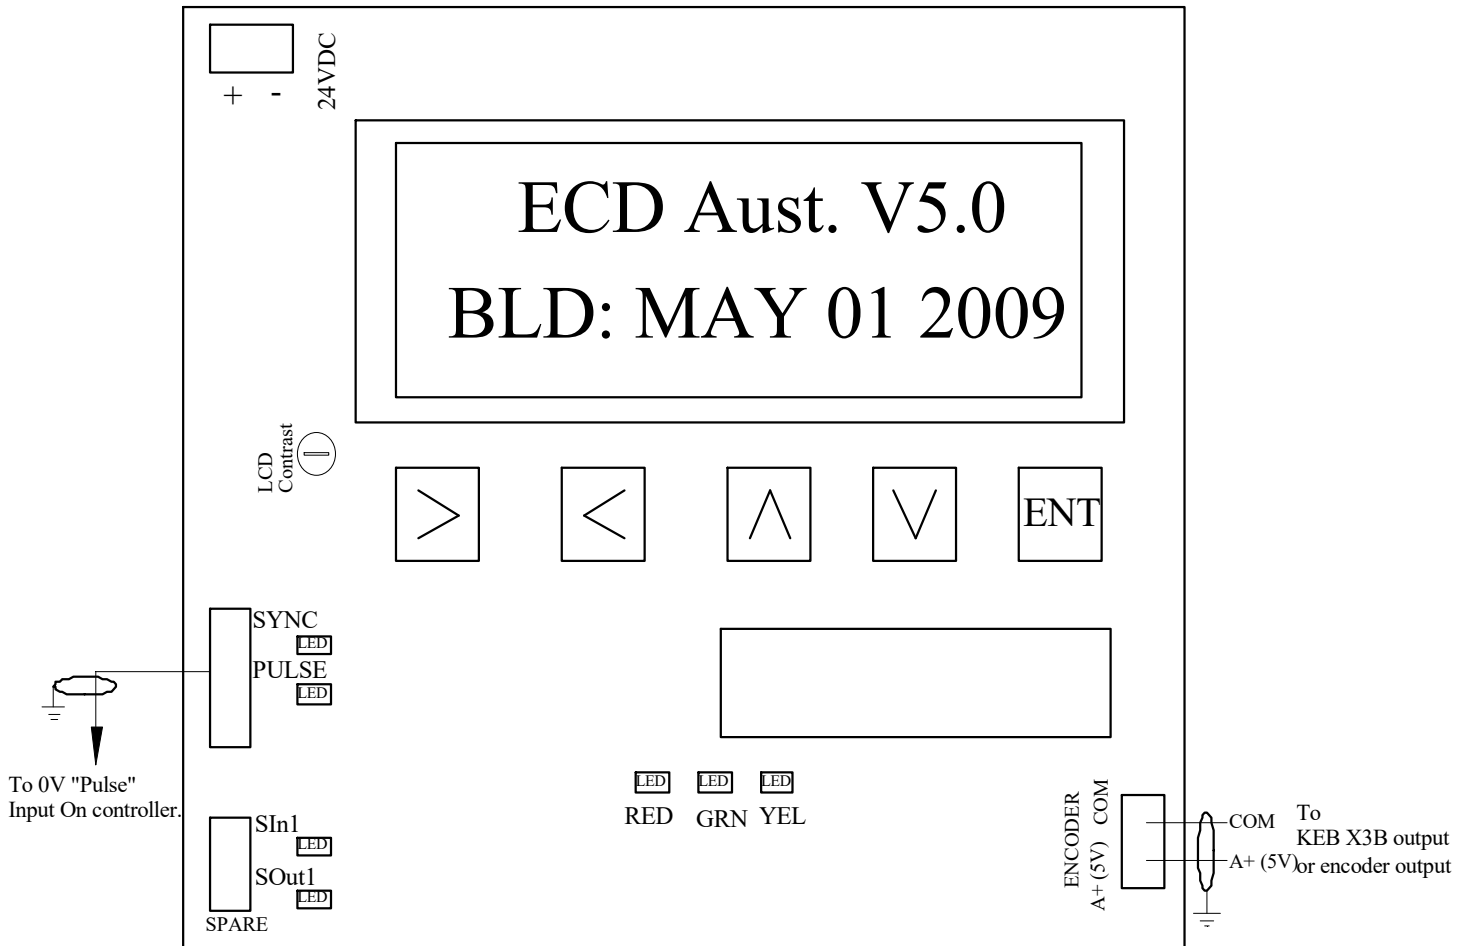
+ - 24VDC

ECD Aust. V5.0
BLD: MAY 01 2009

LCD Contrast

> < ∧ ∨ ENT

SYNC
LED
PULSE
LED

To 0V "Pulse" Input On controller.

LED LED LED
RED GRN YEL

SIn1
LED
SOut1
LED
SPARE

ENCODER
A+ (5V) COM

COM
A+ (5V)

To
KEB X3B output
or encoder output